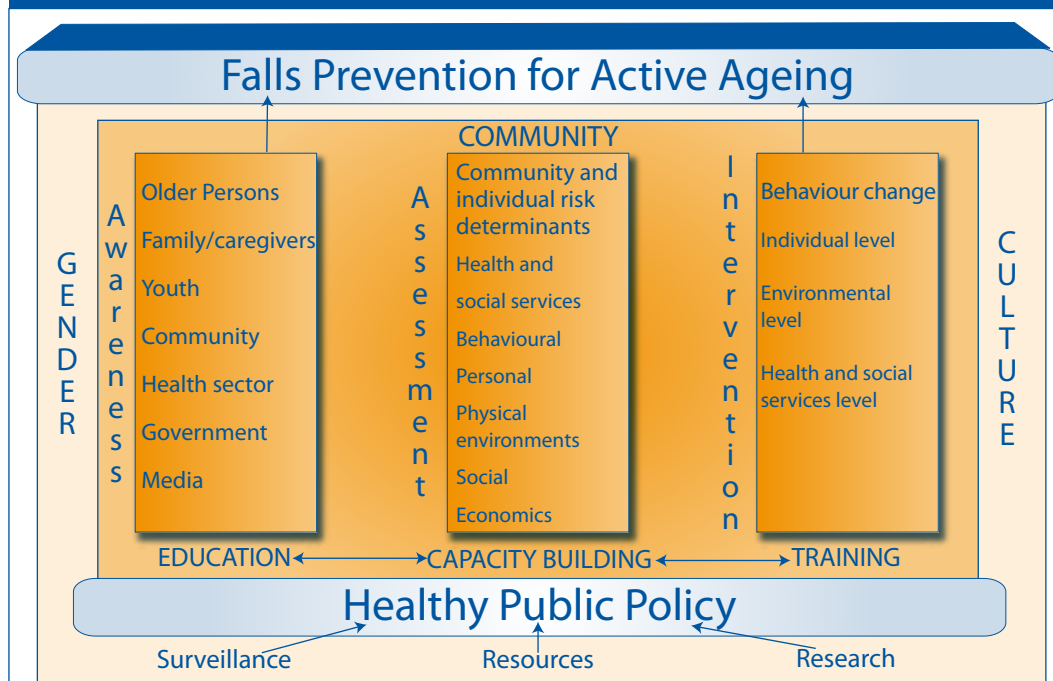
Falls Prevention for Active Ageing

COMMUNITY

GENDER

Awareness

Older Persons
Family/caregivers
Youth
Community
Health sector
Government
Media

Assessment

Community and individual risk determinants
Health and social services
Behavioural
Personal
Physical environments
Social
Economics

Intervention

Behaviour change
Individual level
Environmental level
Health and social services level

CULTURE

EDUCATION ↔ CAPACITY BUILDING ↔ TRAINING

Healthy Public Policy

Surveillance
Resources
Research